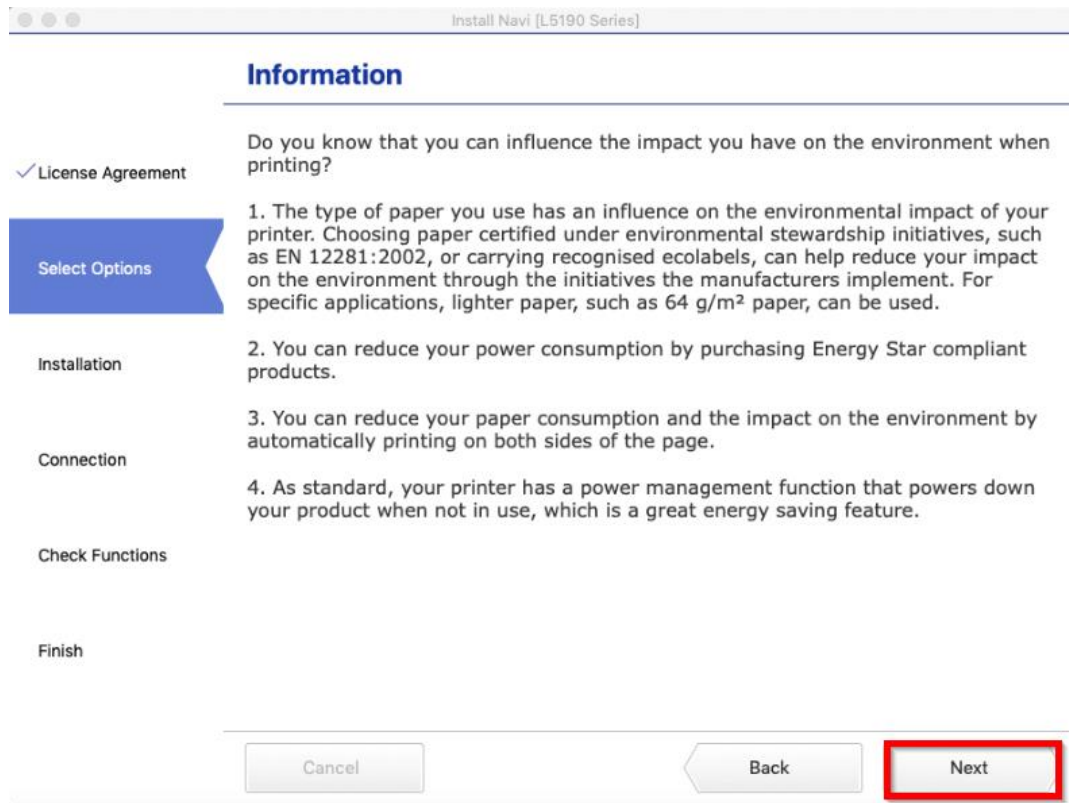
Install Navi [L5190 Series]

License Agreement

Select Options

Installation

Connection

Check Functions

Finish

Information

Do you know that you can influence the impact you have on the environment when printing?

1. The type of paper you use has an influence on the environmental impact of your printer. Choosing paper certified under environmental stewardship initiatives, such as EN 12281:2002, or carrying recognised ecolabels, can help reduce your impact on the environment through the initiatives the manufacturers implement. For specific applications, lighter paper, such as 64 g/m² paper, can be used.

2. You can reduce your power consumption by purchasing Energy Star compliant products.

3. You can reduce your paper consumption and the impact on the environment by automatically printing on both sides of the page.

4. As standard, your printer has a power management function that powers down your product when not in use, which is a great energy saving feature.

Cancel

Back

Next